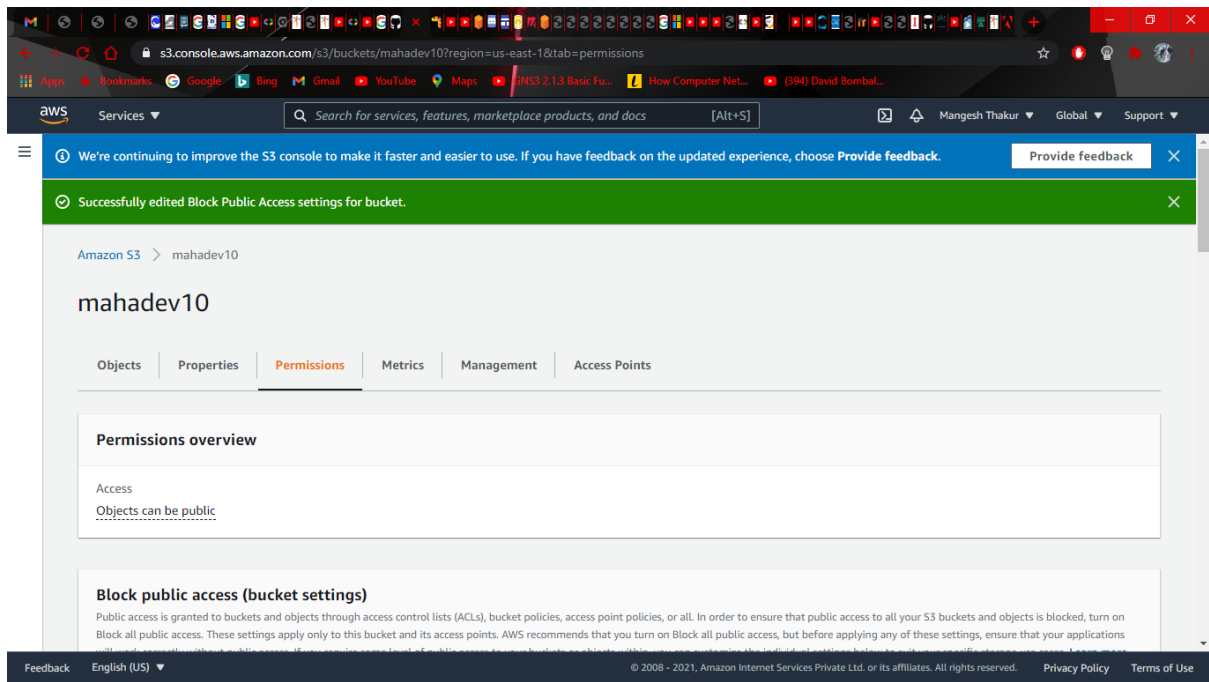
s3.console.aws.amazon.com/s3/buckets/mahadev10?region=us-east-1&tab=permissions

Apps Bookmarks Google Bing Gmail YouTube Maps GNS3 2.1.3 Basic Fu... How Computer Net... (394) David Bombal...

aws Services ▼ Search for services, features, marketplace products, and docs [Alt+S] Mangesh Thakur ▼ Global ▼ Support ▼

We're continuing to improve the S3 console to make it faster and easier to use. If you have feedback on the updated experience, choose Provide feedback. Provide feedback

Successfully edited Block Public Access settings for bucket.

Amazon S3 > mahadev10

mahadev10

Objects Properties Permissions Metrics Management Access Points

Permissions overview

Access
Objects can be public

Block public access (bucket settings)
Public access is granted to buckets and objects through access control lists (ACLs), bucket policies, access point policies, or all. In order to ensure that public access to all your S3 buckets and objects is blocked, turn on Block all public access. These settings apply only to this bucket and its access points. AWS recommends that you turn on Block all public access, but before applying any of these settings, ensure that your applications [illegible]

Feedback English (US) ▼ © 2008 - 2021, Amazon Internet Services Private Ltd. or its affiliates. All rights reserved. Privacy Policy Terms of Use